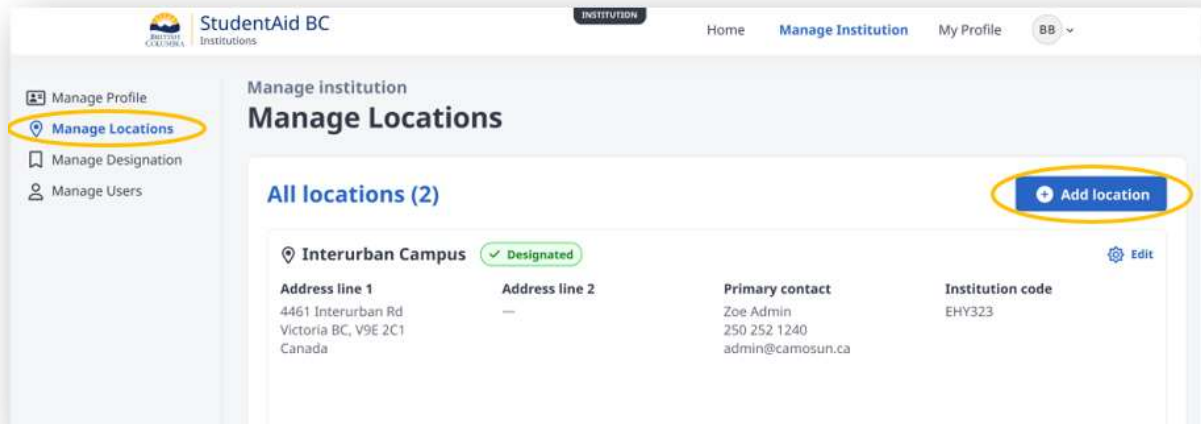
BRITISH COLUMBIA StudentAid BC Institutions

INSTITUTION

Home Manage Institution My Profile BB

Manage Profile
Manage Locations
Manage Designation
Manage Users

Manage institution
Manage Locations

All locations (2)

Add location

Interurban Campus ✓ Designated

Edit

| Address line 1 | Address line 2 | Primary contact | Institution code |
|---|---|---|---|
| 4461 Interurban Rd Victoria BC, V9E 2C1 Canada | — | Zoe Admin 250 252 1240 admin@camosun.ca | EHY323 |